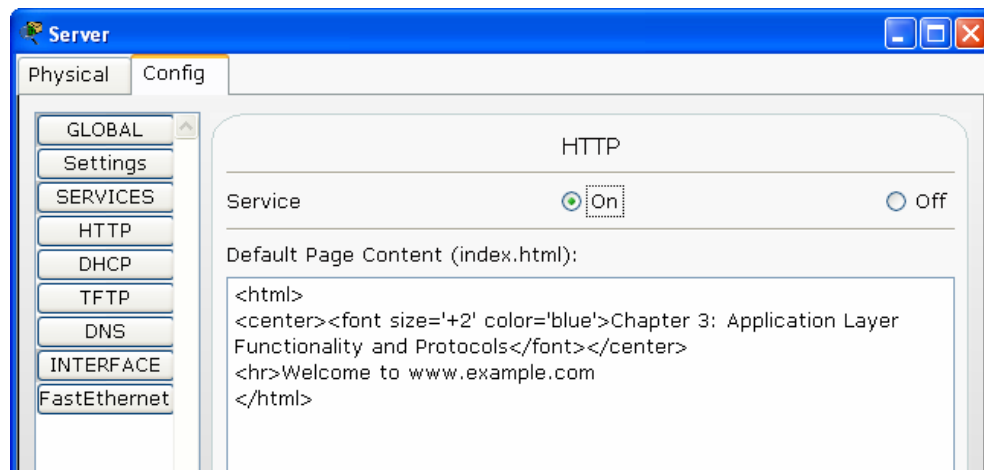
Server

Physical | Config

GLOBAL
Settings
SERVICES
HTTP
DHCP
TFTP
DNS
INTERFACE
FastEthernet

HTTP

Service ◉ On ○ Off

Default Page Content (index.html):

<html>
<center><font size='+2' color='blue'>Chapter 3: Application Layer Functionality and Protocols</font></center>
<hr>Welcome to www.example.com
</html>